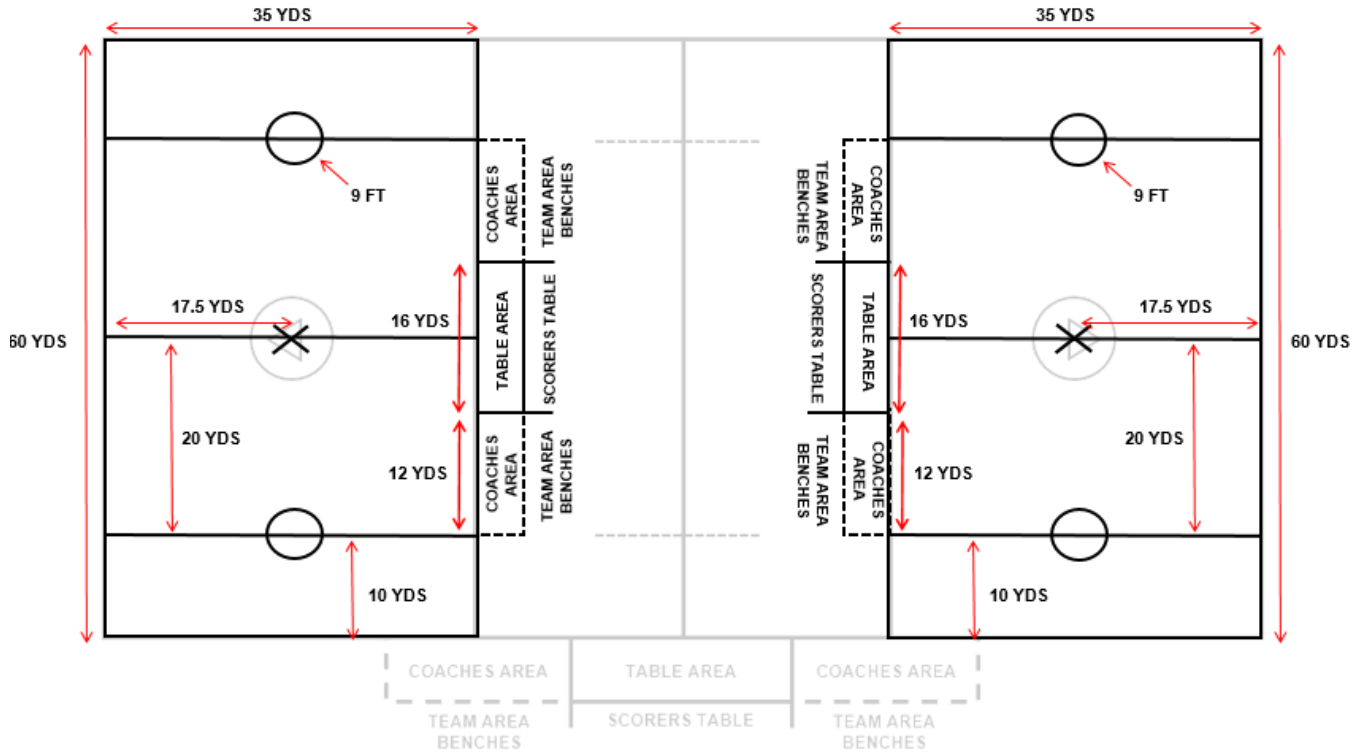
35 YDS

35 YDS

60 YDS

9 FT

COACHES AREA

TEAM AREA BENCHES

TABLE AREA

SCORERS TABLE

17.5 YDS

16 YDS

20 YDS

12 YDS

COACHES AREA

TEAM AREA BENCHES

10 YDS

TEAM AREA BENCHES

COACHES AREA

9 FT

SCORERS TABLE

TABLE AREA

16 YDS

17.5 YDS

60 YDS

20 YDS

TEAM AREA BENCHES

COACHES AREA

12 YDS

10 YDS

COACHES AREA

TABLE AREA

COACHES AREA

TEAM AREA BENCHES

SCORERS TABLE

TEAM AREA BENCHES